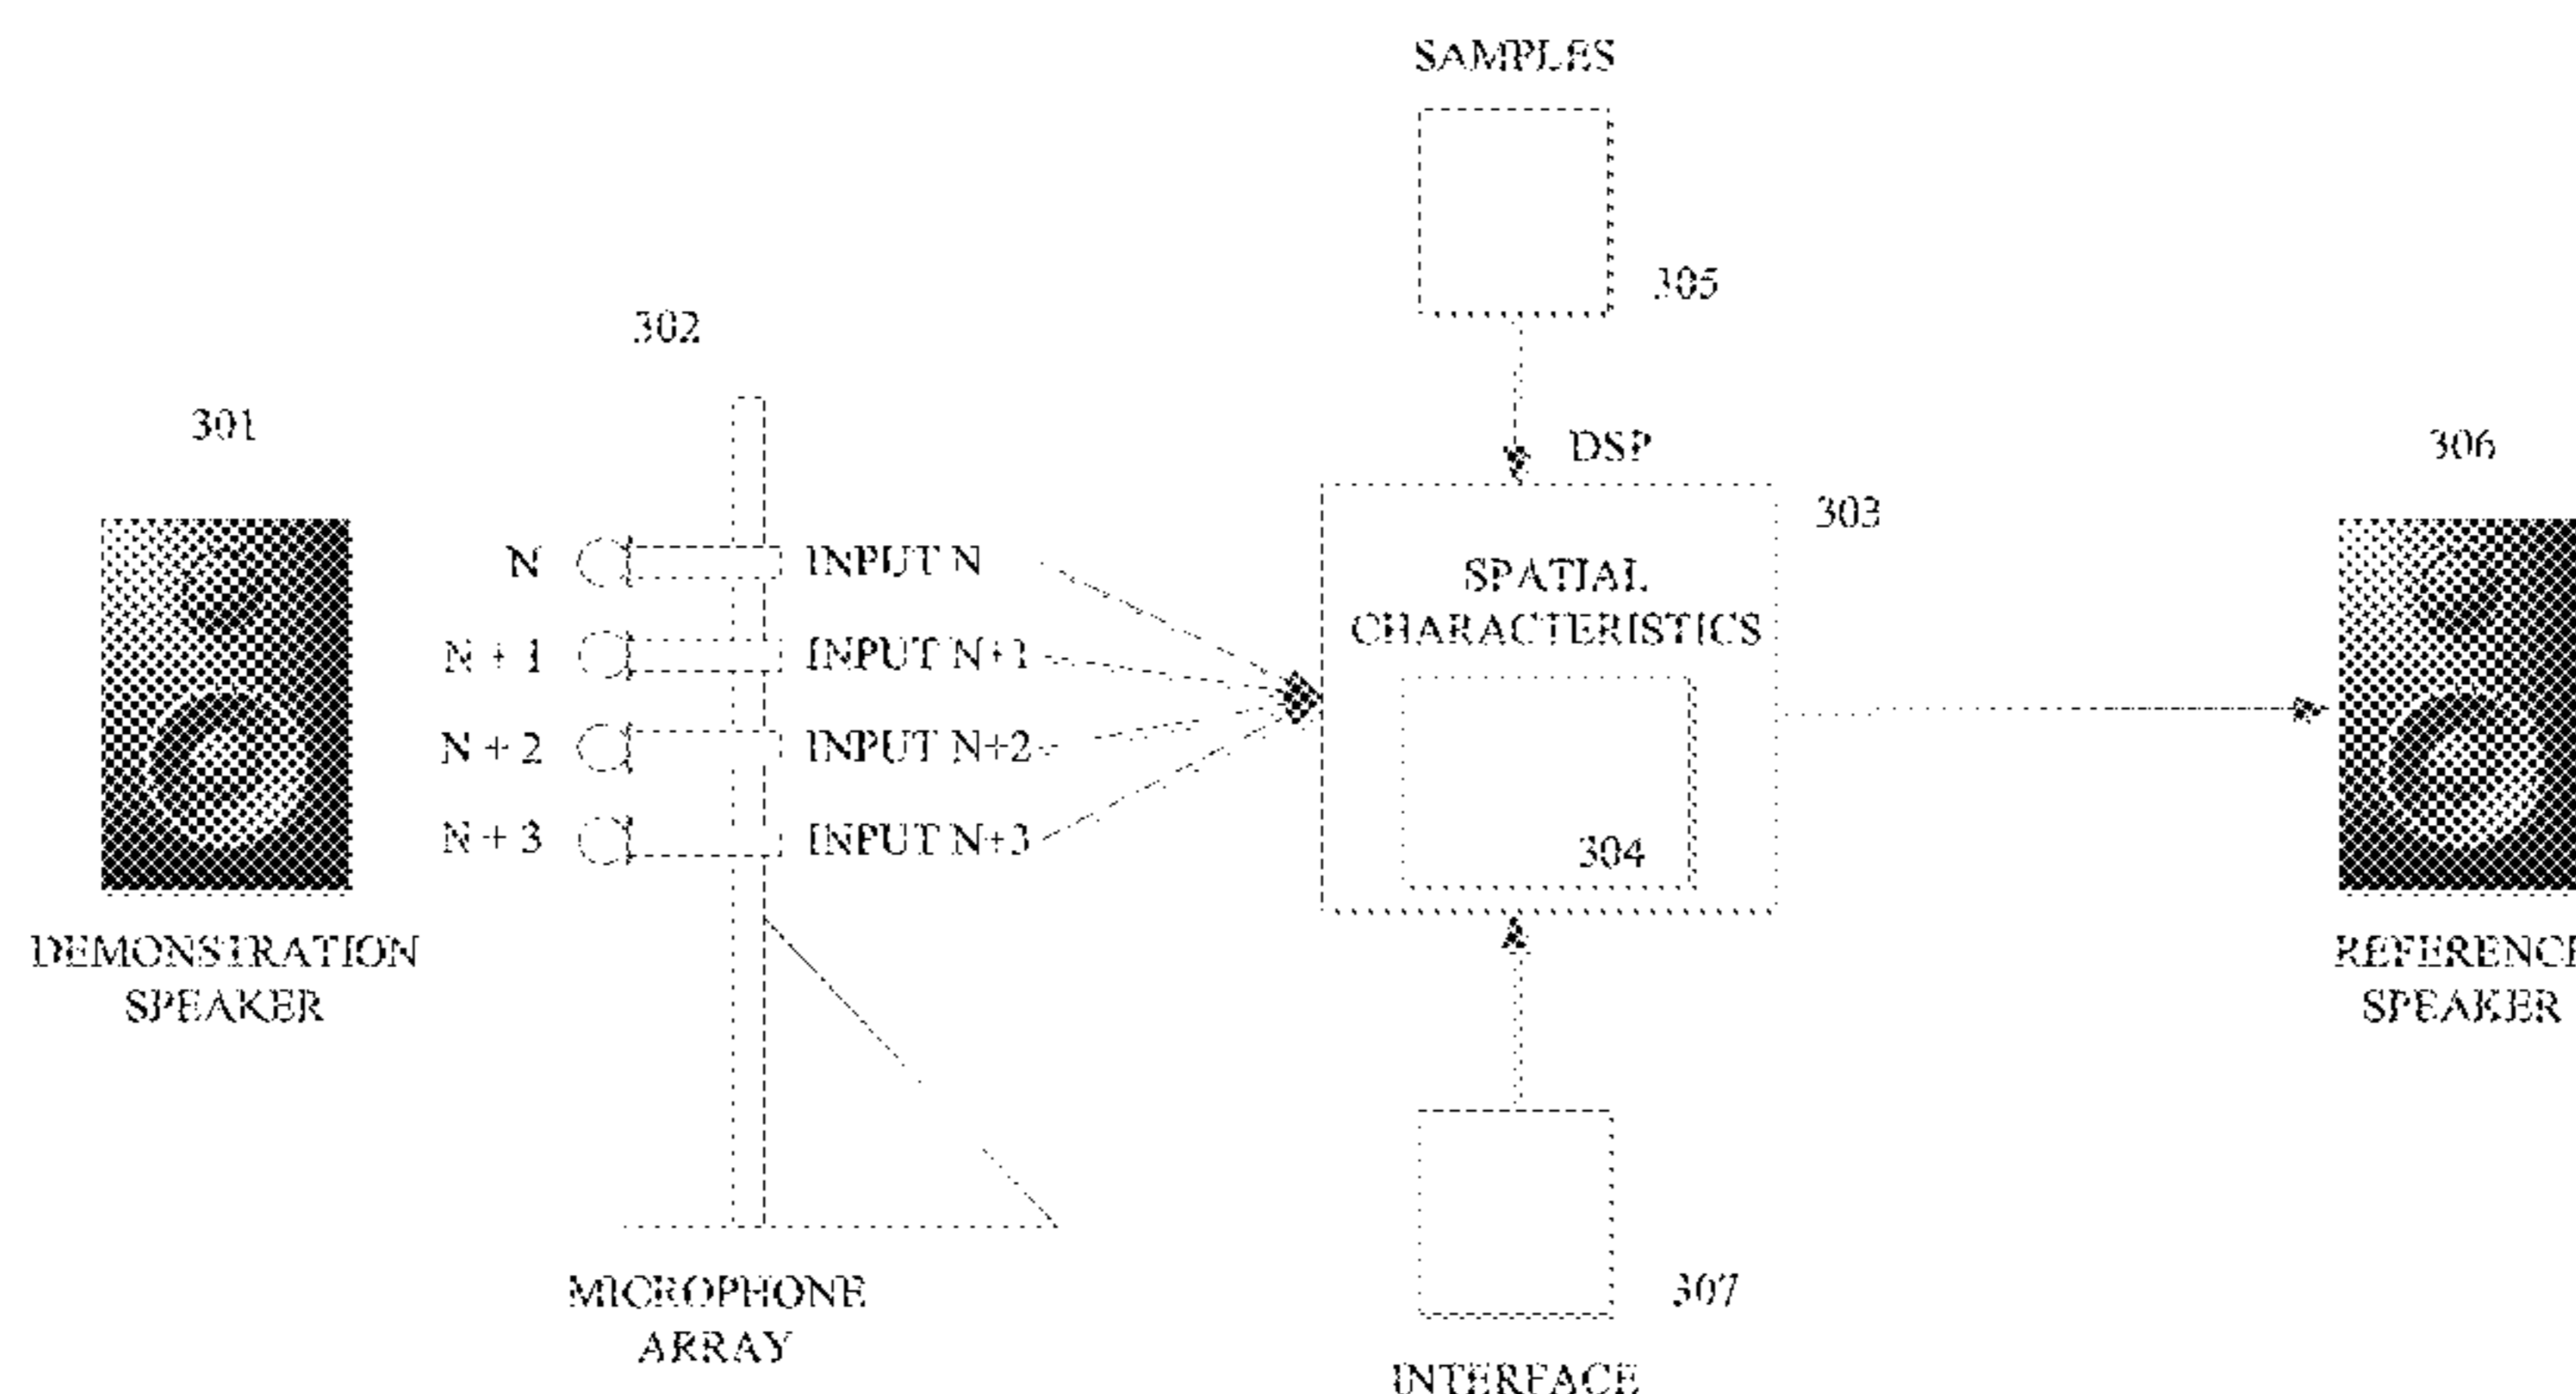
SAMPLES

305

302

301

DSP

306

303

N INPUT N

SPATIAL CHARACTERISTICS

N + 1 INPUT N+1

N + 2 INPUT N+2

N + 3 INPUT N+3

304

DEMONSTRATION SPEAKER

REFERENC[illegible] SPEAKER

307

MICROPHONE ARRAY

INTERFACE